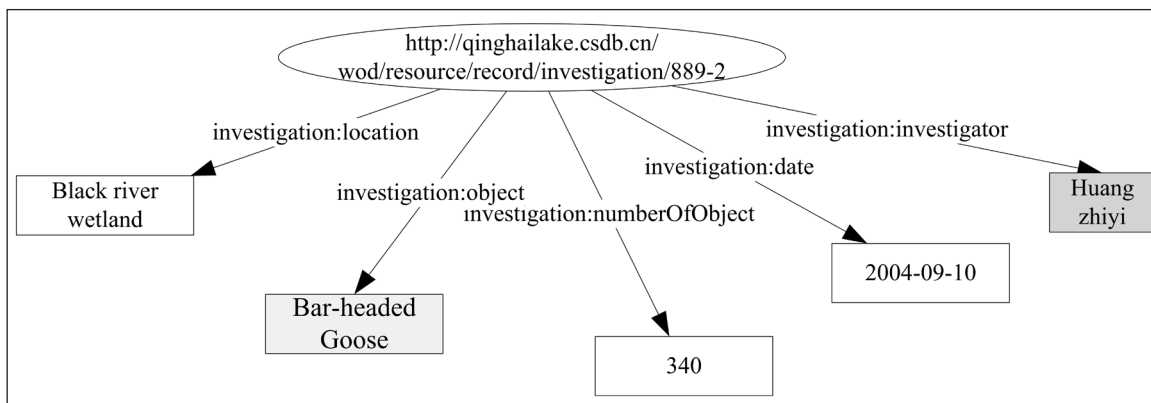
http://qinghailake.csdb.cn/wod/resource/record/investigation/889-2

investigation:location

investigation:object

investigation:numberOfObject

investigation:date

investigation:investigator

Black river wetland

Bar-headed Goose

340

2004-09-10

Huang zhiyi